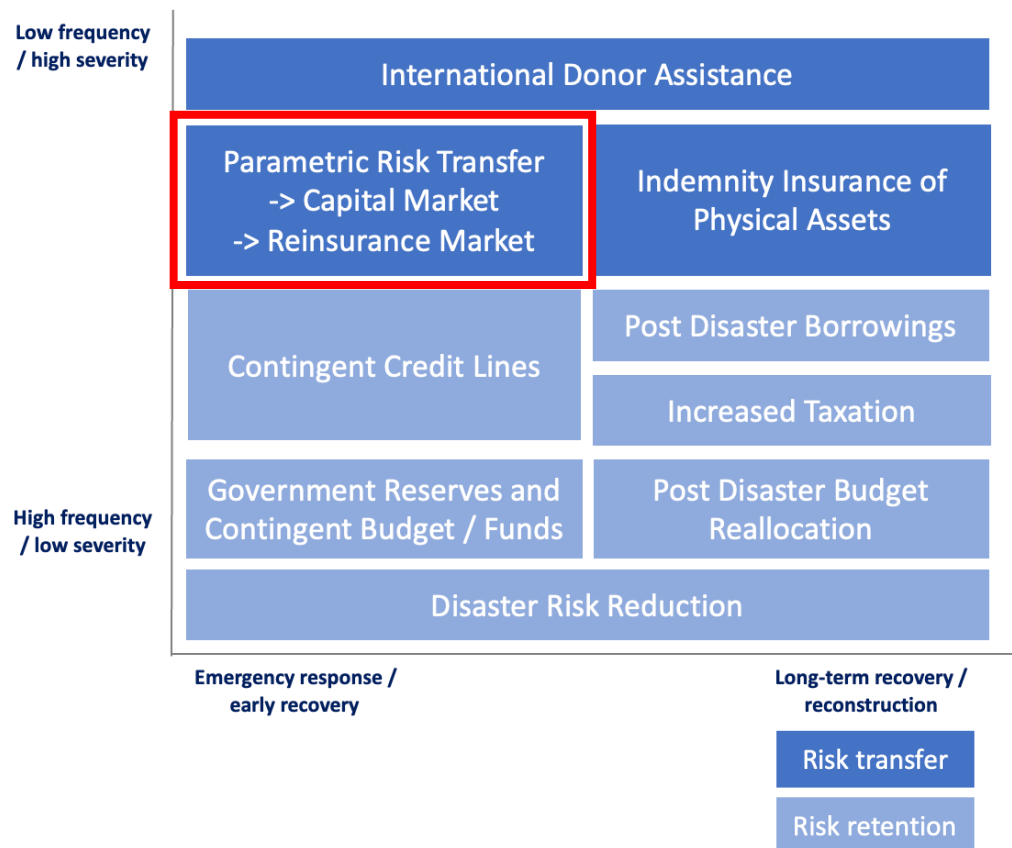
Low frequency / high severity

International Donor Assistance

Parametric Risk Transfer
-> Capital Market
-> Reinsurance Market

Indemnity Insurance of Physical Assets

Contingent Credit Lines

Post Disaster Borrowings

Increased Taxation

Government Reserves and Contingent Budget / Funds

Post Disaster Budget Reallocation

High frequency / low severity

Disaster Risk Reduction

Emergency response / early recovery

Long-term recovery / reconstruction

Risk transfer

Risk retention